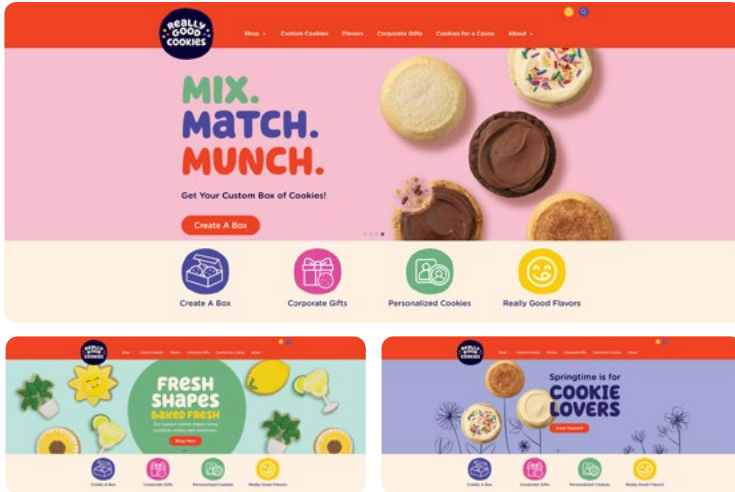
REALLY GOOD COOKIES

Shop  Custom Cookies  Flavors  Corporate Gifts  Cookies for a Cause  About

MIX.
MATCH.
MUNCH.

Get Your Custom Box of Cookies!

Create A Box

Create A Box
Corporate Gifts
Personalized Cookies
Really Good Flavors

REALLY GOOD COOKIES

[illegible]

FRESH SHAPES
BAKED FRESH

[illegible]

Shop Now

Create A Box
Corporate Gifts
Personalized Cookies
Really Good Flavors

REALLY GOOD COOKIES

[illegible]

Springtime is for
COOKIE LOVERS

Treat Yourself

Create A Box
Corporate Gifts
Personalized Cookies
Really Good Flavors